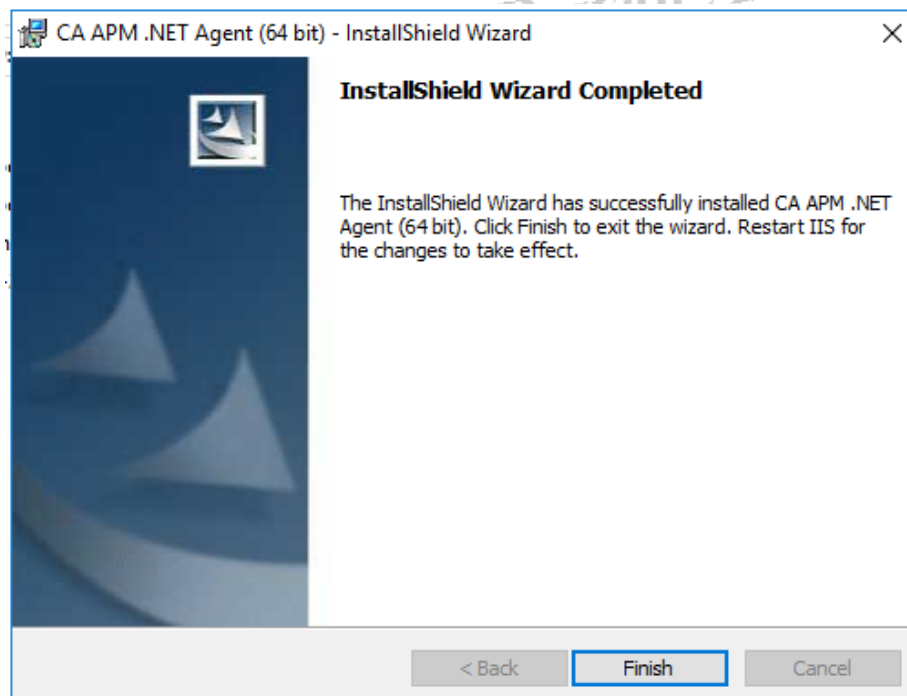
CA APM .NET Agent (64 bit) - InstallShield Wizard

×

InstallShield Wizard Completed

The InstallShield Wizard has successfully installed CA APM .NET Agent (64 bit). Click Finish to exit the wizard. Restart IIS for the changes to take effect.

< Back

Finish

Cancel